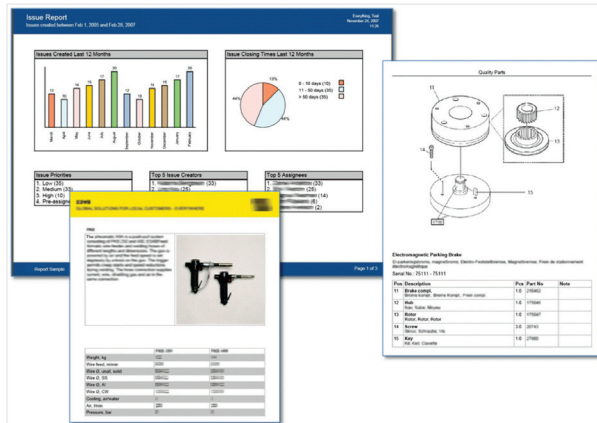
Issue Report
Issues created between Feb 1, 2005 and Feb 20, 2007

Everything, Test
November 21, 2007
11:26

Issues Created Last 12 Months

12 | 10 | 14 | 16 | 17 | 20 | 11 | 14 | 15 | 16 | 17 | 18

March | April | May | June | July | August | September | October | November | December | January | February

Issue Closing Times Last 12 Months

12%
44%
44%

0 - 10 days (15)
11 - 50 days (35)
> 50 days (35)

Issue Priorities
1. Low (35)
2. Medium (35)
3. High (10)
4. Pre-assign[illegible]

Top 5 Issue Creators
1. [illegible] (33)
2. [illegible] (20)
3. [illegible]

Top 5 Assignees
1. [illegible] (35)
2. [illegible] (20)
3. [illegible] (14)
4. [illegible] (6)
5. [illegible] (2)

Report Sample

Page 1 of 3

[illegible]
GLOBAL SOLUTIONS FOR LOCAL CUSTOMERS - EVERYWHERE

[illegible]

|  | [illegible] | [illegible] |
|---|---|---|
| Weight, kg | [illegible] | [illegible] |
| Wire feed, m/min | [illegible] | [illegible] |
| Wire Ø, steel, solid | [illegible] | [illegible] |
| Wire Ø, SS | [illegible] | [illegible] |
| Wire Ø, Al | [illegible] | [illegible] |
| Wire Ø, CW | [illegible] | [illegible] |
| Cooling, air/water | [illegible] | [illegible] |
| Air, l/min | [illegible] | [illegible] |
| Pressure, bar | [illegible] | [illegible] |

Quality Parts

11
12
13
14
15

Electromagnetic Parking Brake
Elektromagnetische Parkbremse, Electro-Feststellbremse, Magnetbremse, Frein de stationnement électromagnétique
Serial No.: 70111 - 75111

| Pos | Description | Pcs | Part No | Note |
|---|---|---|---|---|
| 11 | Brake compl. Bremse kompl., Bremse Kompl., Frein compl. | 1/6 | 295862 | |
| 12 | Hub Nabe, Nabe, Moyeu | 1/6 | 175046 | |
| 13 | Rotor Rotor, Rotor, Rotor | 1/6 | 175047 | |
| 14 | Screw Skruv, Schraube, Vis | 3/6 | 20743 | |
| 15 | Key Kil, Keil, Clavette | 1/6 | 27660 | |